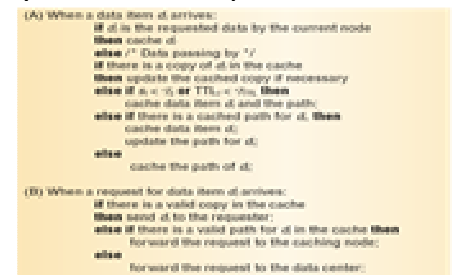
(A) When a data item $d_i$ arrives:
if $d_i$ is the requested data by the current node
then cache $d_i$
else /* Data passing by */
if there is a copy of $d_i$ in the cache
then update the cached copy if necessary
else if $s_i < \tau_s$ or $TTL_i < \tau_{TTL}$ then
cache data item $d_i$ and the path;
else if there is a cached path for $d_i$ then
cache data item $d_i$;
update the path for $d_i$;
else
cache the path of $d_i$;

(B) When a request for data item $d_i$ arrives:
if there is a valid copy in the cache
then send $d_i$ to the requester;
else if there is a valid path for $d_i$ in the cache then
forward the request to the caching node;
else
forward the request to the data center;